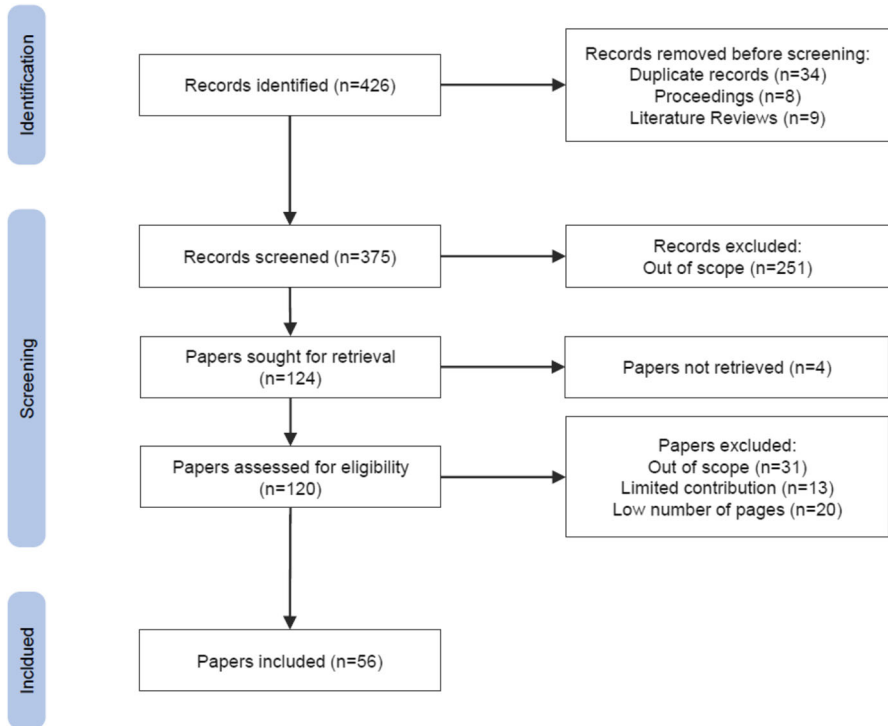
Identification

Records identified (n=426)

Records removed before screening:
Duplicate records (n=34)
Proceedings (n=8)
Literature Reviews (n=9)

Screening

Records screened (n=375)

Records excluded:
Out of scope (n=251)

Papers sought for retrieval (n=124)

Papers not retrieved (n=4)

Papers assessed for eligibility (n=120)

Papers excluded:
Out of scope (n=31)
Limited contribution (n=13)
Low number of pages (n=20)

Inclued

Papers included (n=56)